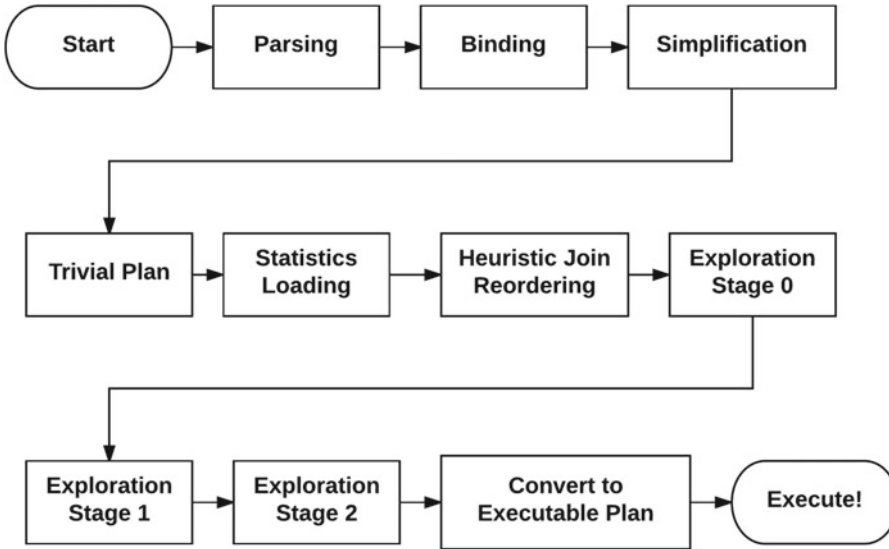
Start

Parsing

Binding

Simplification

Trivial Plan

Statistics Loading

Heuristic Join Reordering

Exploration Stage 0

Exploration Stage 1

Exploration Stage 2

Convert to Executable Plan

Execute!